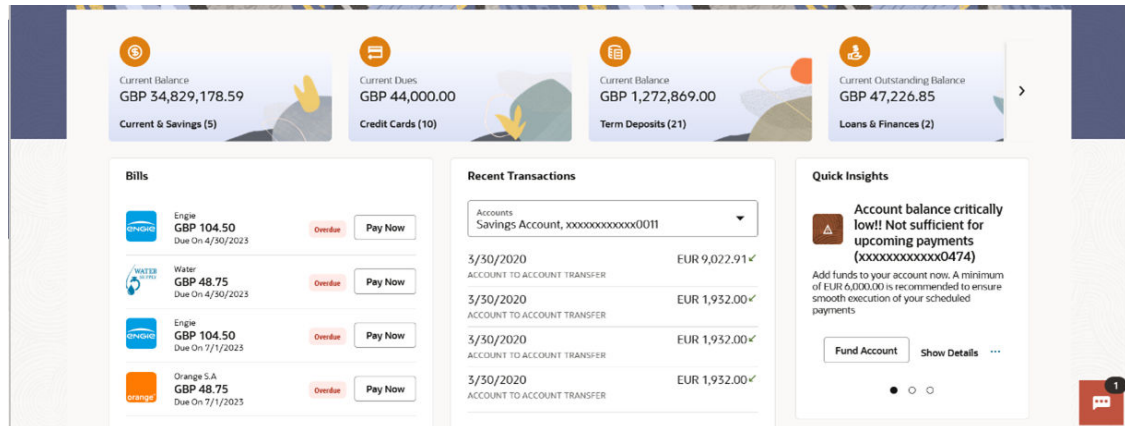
Current Balance
GBP 34,829,178.59
Current & Savings (5)

Current Dues
GBP 44,000.00
Credit Cards (10)

Current Balance
GBP 1,272,869.00
Term Deposits (21)

Current Outstanding Balance
GBP 47,226.85
Loans & Finances (2)

Bills

engie
Engie
GBP 104.50
Due On 4/30/2023
Overdue
Pay Now

WATER
Water
GBP 48.75
Due On 4/30/2023
Overdue
Pay Now

engie
Engie
GBP 104.50
Due On 7/1/2023
Overdue
Pay Now

orange
Orange S.A
GBP 48.75
Due On 7/1/2023
Overdue
Pay Now

Recent Transactions

Accounts
Savings Account, xxxxxxxxxxxx0011

3/30/2020
ACCOUNT TO ACCOUNT TRANSFER
EUR 9,022.91

3/30/2020
ACCOUNT TO ACCOUNT TRANSFER
EUR 1,932.00

3/30/2020
ACCOUNT TO ACCOUNT TRANSFER
EUR 1,932.00

3/30/2020
ACCOUNT TO ACCOUNT TRANSFER
EUR 1,932.00

Quick Insights

Account balance critically low!! Not sufficient for upcoming payments (xxxxxxxxxxxx0474)

Add funds to your account now. A minimum of EUR 6,000.00 is recommended to ensure smooth execution of your scheduled payments

Fund Account
Show Details

1